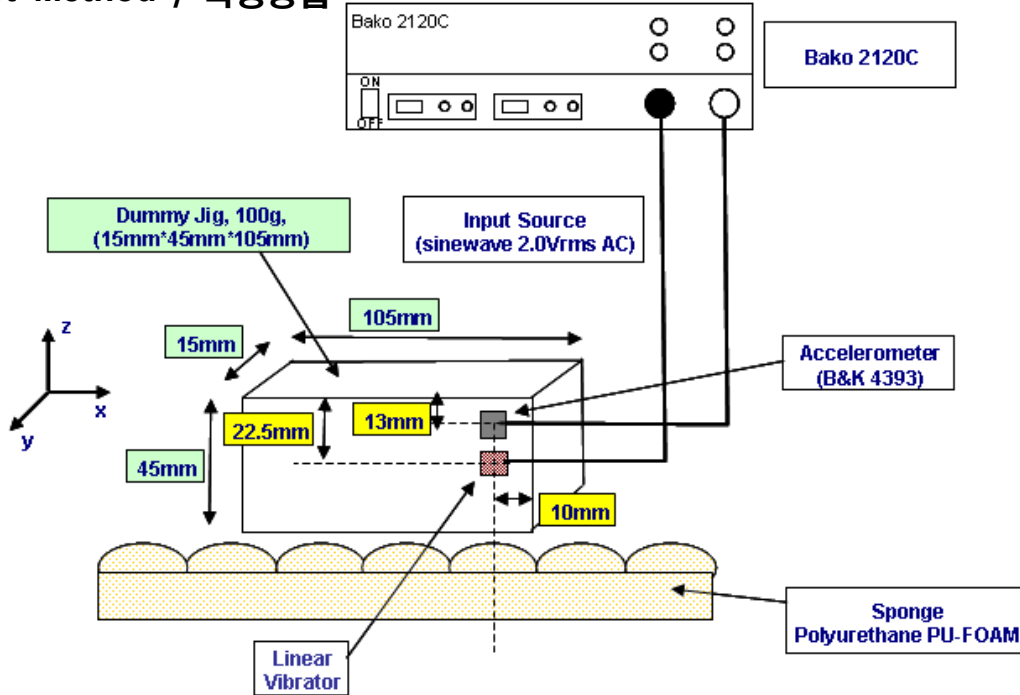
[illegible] Method / 측정방법

Bako 2120C

ON
OFF

Bako 2120C

Dummy Jig, 100g, (15mm*45mm*105mm)

Input Source (sinewave 2.0Vrms AC)

z
x
y

105mm

15mm

Accelerometer (B&K 4393)

22.5mm

13mm

45mm

10mm

Sponge Polyurethane PU-FOAM

Linear Vibrator